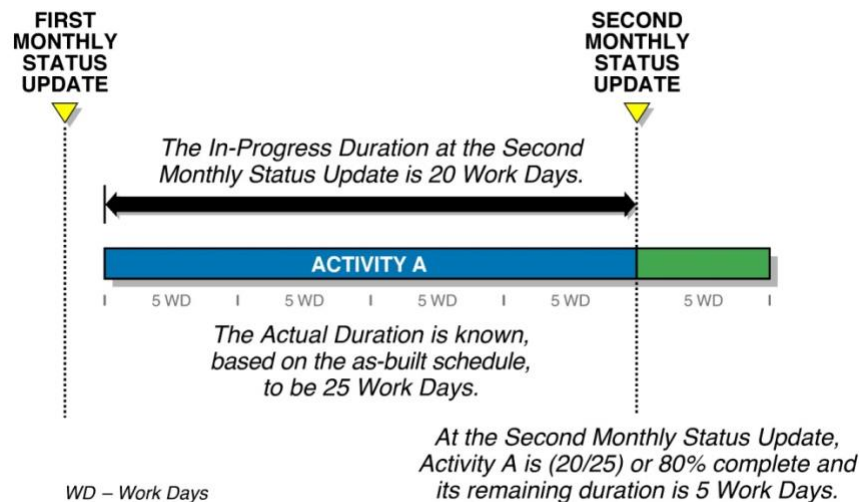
FIRST MONTHLY STATUS UPDATE

SECOND MONTHLY STATUS UPDATE

The In-Progress Duration at the Second Monthly Status Update is 20 Work Days.

ACTIVITY A

5 WD 5 WD 5 WD 5 WD 5 WD

The Actual Duration is known, based on the as-built schedule, to be 25 Work Days.

At the Second Monthly Status Update, Activity A is (20/25) or 80% complete and its remaining duration is 5 Work Days.

WD – Work Days